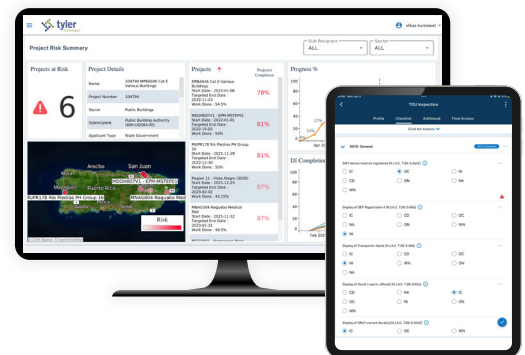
tyler technologies

Project Risk Summary

Sub Recipient
ALL

Sector
ALL

Projects at Risk

6

Project Details

Name
Project Number
Sector
Public Buildings
Subrecipient
Applicant Type
State Government

Projects
Projected Completion

78%
81%
87%
81%

Progress %

DI Completion

Arecibo
San Juan
Mayagüez
Ponce

Risk

TOU Inspection

Profile
Checklist
Additional
Final Actions

Click for Actions

IC
OC
NI
CD
NA
NC
WN